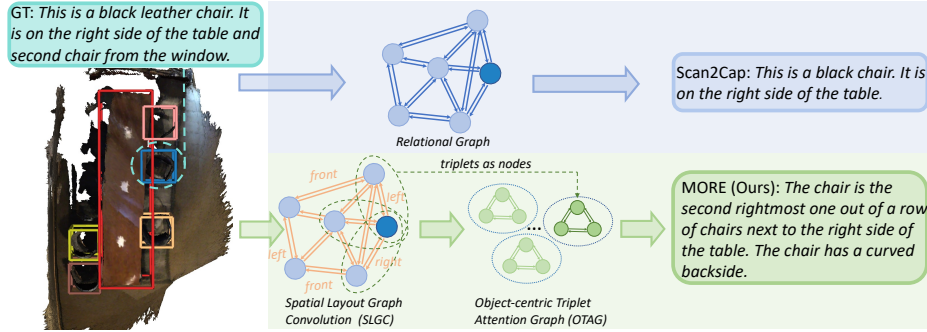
GT: *This is a black leather chair. It is on the right side of the table and second chair from the window.*

Relational Graph

Scan2Cap: *This is a black chair. It is on the right side of the table.*

triplets as nodes

front

left

front

left

right

left

...

Spatial Layout Graph Convolution (SLGC)

Object-centric Triplet Attention Graph (OTAG)

MORE (Ours): *The chair is the second rightmost one out of a row of chairs next to the right side of the table. The chair has a curved backside.*